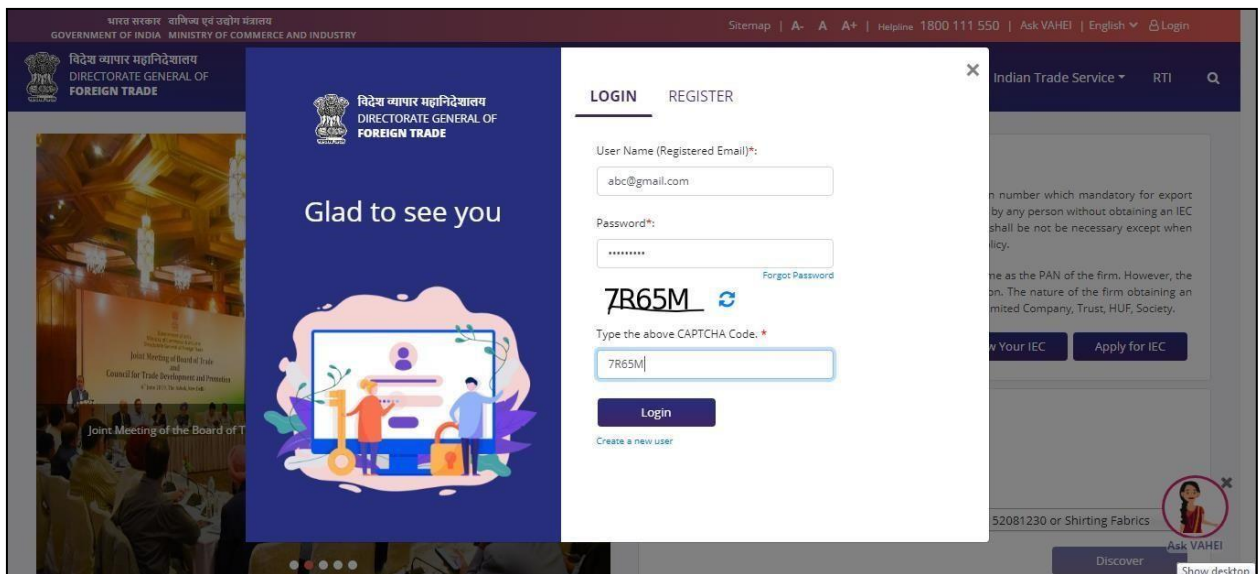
भारत सरकार वाणिज्य एवं उद्योग मंत्रालय
GOVERNMENT OF INDIA MINISTRY OF COMMERCE AND INDUSTRY

Sitemap | A- A A+ | Helpline 1800 111 550 | Ask VAHEI | English | Login

विदेश व्यापार महानिदेशालय
DIRECTORATE GENERAL OF
FOREIGN TRADE

Indian Trade Service RTI

विदेश व्यापार महानिदेशालय
DIRECTORATE GENERAL OF
FOREIGN TRADE

Glad to see you

LOGIN REGISTER

User Name (Registered Email)*:

abc@gmail.com

Password*:

••••••••••

Forgot Password

7R65M

Type the above CAPTCHA Code. *

7R65M

Login

Create a new user

Joint Meeting of Board of Trade and Council for Trade Development and Promotion

Joint Meeting of the Board of T

n number which mandatory for export by any person without obtaining an IEC shall be not be necessary except when licy.

me as the PAN of the firm. However, the on. The nature of the firm obtaining an mited Company, Trust, HUF, Society.

w Your IEC

Apply for IEC

52081230 or Shirting Fabrics

Discover

Ask VAHEI

Show desktop